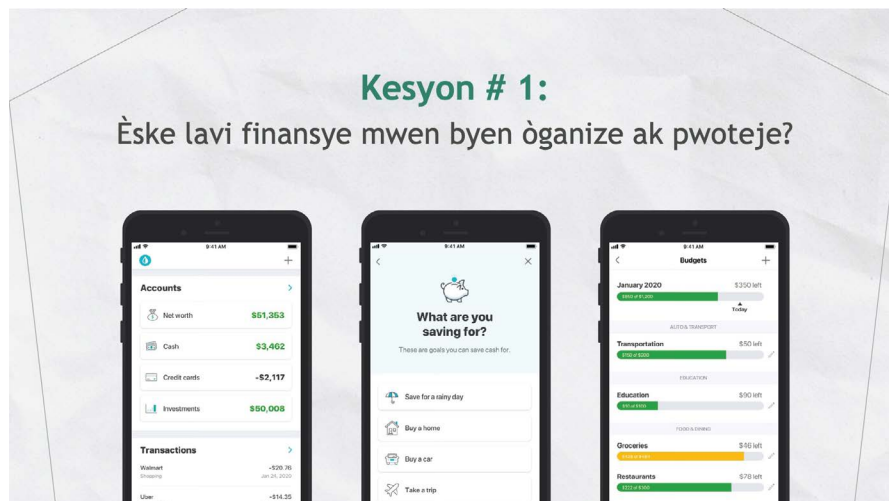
Kesyon # 1:
Èske lavi finansye mwen byen òganize ak pwoteje?

9:41 AM
+
Accounts
Net worth $51,353
Cash $3,462
Credit cards -$2,117
Investments $50,008
Transactions
Walmart
Shopping
-$26.76
Jan 24, 2020
Uber
-$14.35

9:41 AM
What are you saving for?
These are goals you can save cash for.
Save for a rainy day
Buy a home
Buy a car
Take a trip

9:41 AM
Budgets
+
January 2020 $350 left
$850 of $1,200
Today
AUTO & TRANSPORT
Transportation $50 left
$150 of $200
EDUCATION
Education $90 left
$10 of $100
FOOD & DINING
Groceries $46 left
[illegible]
Restaurants $78 left
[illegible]